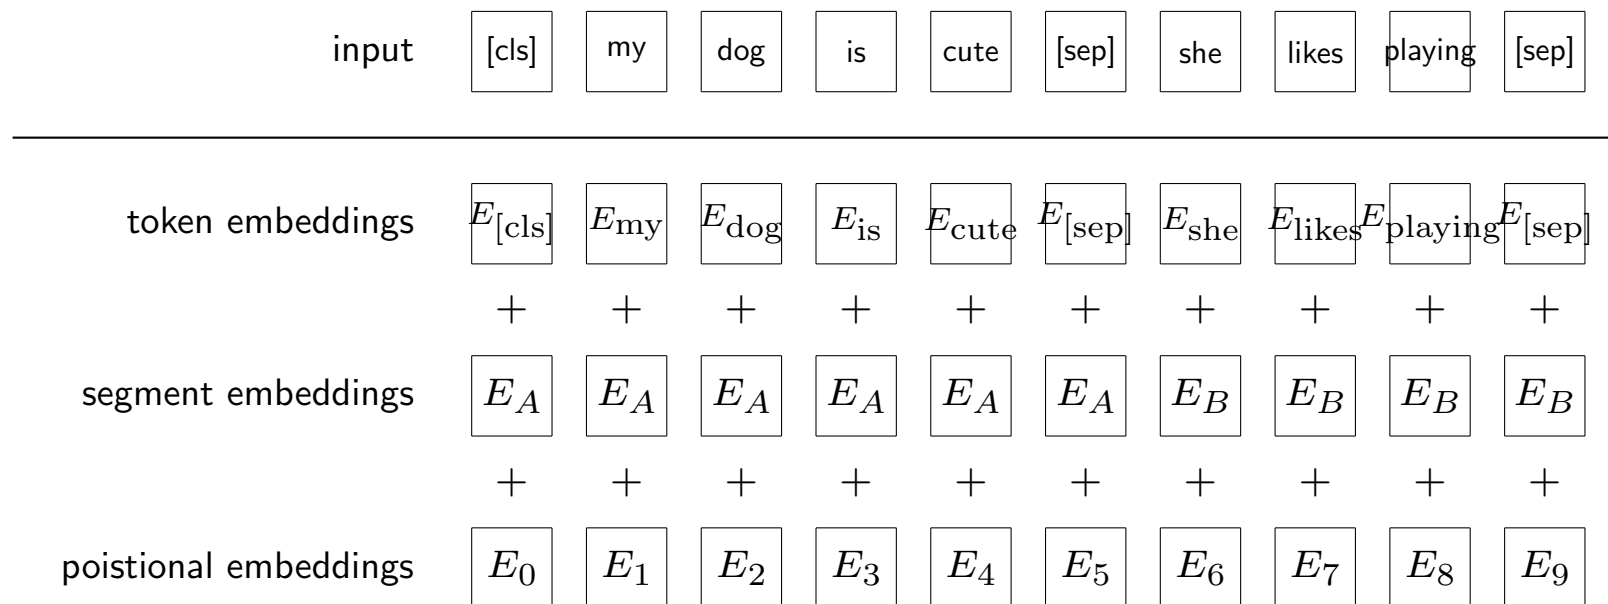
| input | [cls] | my | dog | is | cute | [sep] | she | likes | playing | [sep] |
|---|---|---|---|---|---|---|---|---|---|---|
| token embeddings | $E_{\text{[cls]}}$ | $E_{\text{my}}$ | $E_{\text{dog}}$ | $E_{\text{is}}$ | $E_{\text{cute}}$ | $E_{\text{[sep]}}$ | $E_{\text{she}}$ | $E_{\text{likes}}$ | $E_{\text{playing}}$ | $E_{\text{[sep]}}$ |
| | $+$ | $+$ | $+$ | $+$ | $+$ | $+$ | $+$ | $+$ | $+$ | $+$ |
| segment embeddings | $E_A$ | $E_A$ | $E_A$ | $E_A$ | $E_A$ | $E_A$ | $E_B$ | $E_B$ | $E_B$ | $E_B$ |
| | $+$ | $+$ | $+$ | $+$ | $+$ | $+$ | $+$ | $+$ | $+$ | $+$ |
| poistional embeddings | $E_0$ | $E_1$ | $E_2$ | $E_3$ | $E_4$ | $E_5$ | $E_6$ | $E_7$ | $E_8$ | $E_9$ |